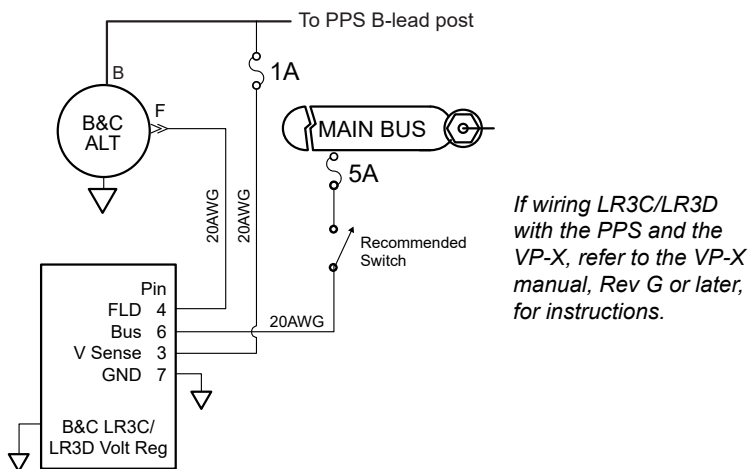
To PPS B-lead post

B

1A

F

B&C ALT

MAIN BUS

5A

20AWG

20AWG

Recommended Switch

If wiring LR3C/LR3D with the PPS and the VP-X, refer to the VP-X manual, Rev G or later, for instructions.

Pin
FLD 4
Bus 6
V Sense 3
GND 7

20AWG

B&C LR3C/ LR3D Volt Reg